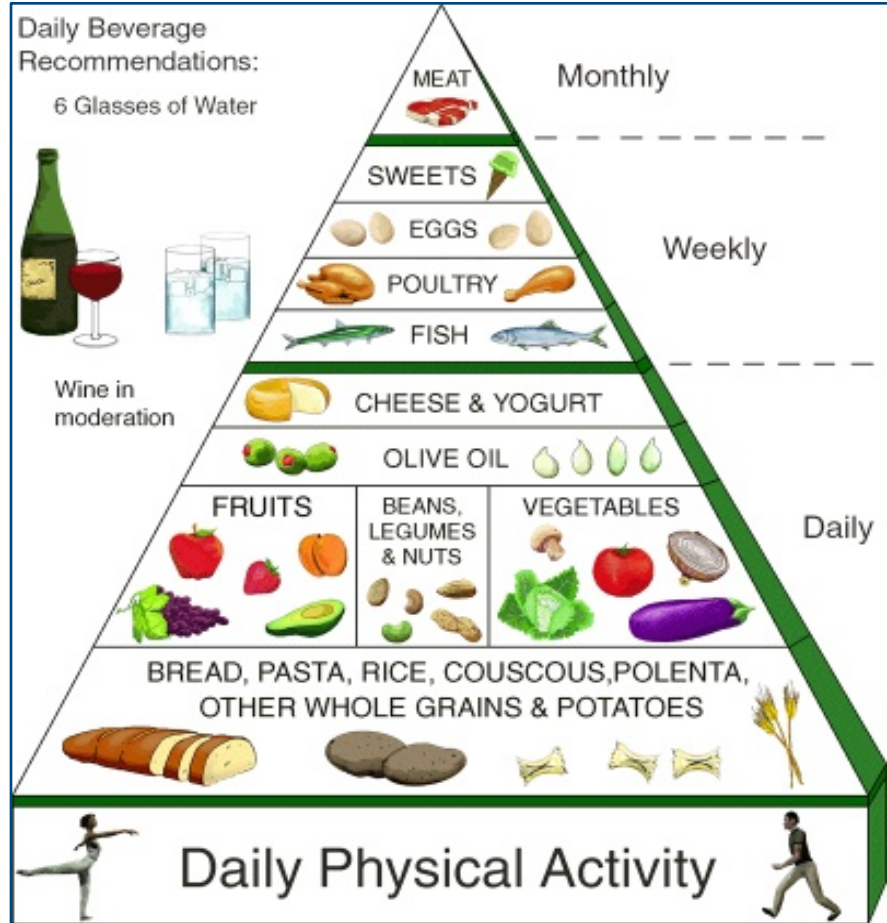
Daily Beverage Recommendations:

6 Glasses of Water

Wine in moderation

MEAT

Monthly

SWEETS

EGGS

POULTRY

FISH

Weekly

CHEESE & YOGURT

OLIVE OIL

FRUITS

BEANS, LEGUMES & NUTS

VEGETABLES

Daily

BREAD, PASTA, RICE, COUSCOUS,POLENTA, OTHER WHOLE GRAINS & POTATOES

Daily Physical Activity